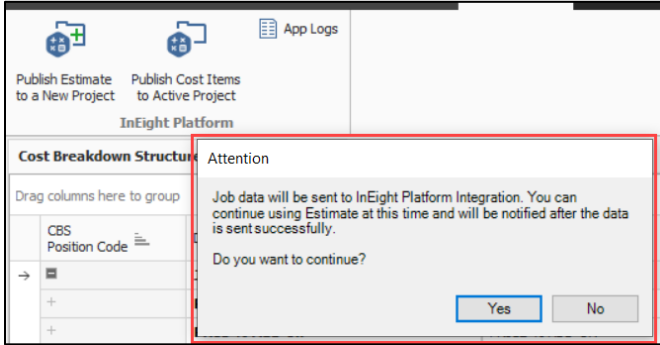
App Logs

Publish Estimate to a New Project

Publish Cost Items to Active Project

InEight Platform

Cost Breakdown Structure

Drag columns here to group

CBS Position Code

Attention

Job data will be sent to InEight Platform Integration. You can continue using Estimate at this time and will be notified after the data is sent successfully.

Do you want to continue?

Yes

No